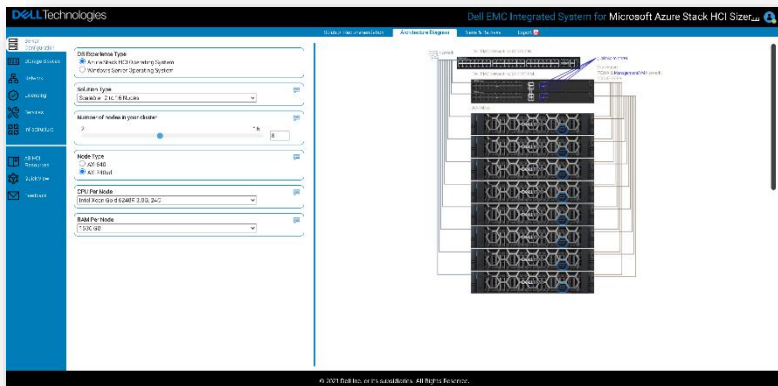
DELL Technologies

Dell EMC Integrated System for Microsoft Azure Stack HCI Sizer

Solution Recommendation | Architecture Diagram | Tools & Tutorials | Export

Server Configurator

Storage Devices

Network

Licensing

Services

Visualization

Azure HCI Resources

Quick View

Feedback

OS Experience Type
Azure Stack HCI Operating System
Windows Server Operating System

Solution Type
Scalable: 2 to 16 Nodes

Number of nodes in your cluster
2
16
8

Node Type
AX-640
AX-740xd

CPU Per Node
Intel Xeon Gold 6248R 3.0G, 24C

RAM Per Node
1536 GB

© 2021 Dell Inc. or its subsidiaries. All Rights Reserved.